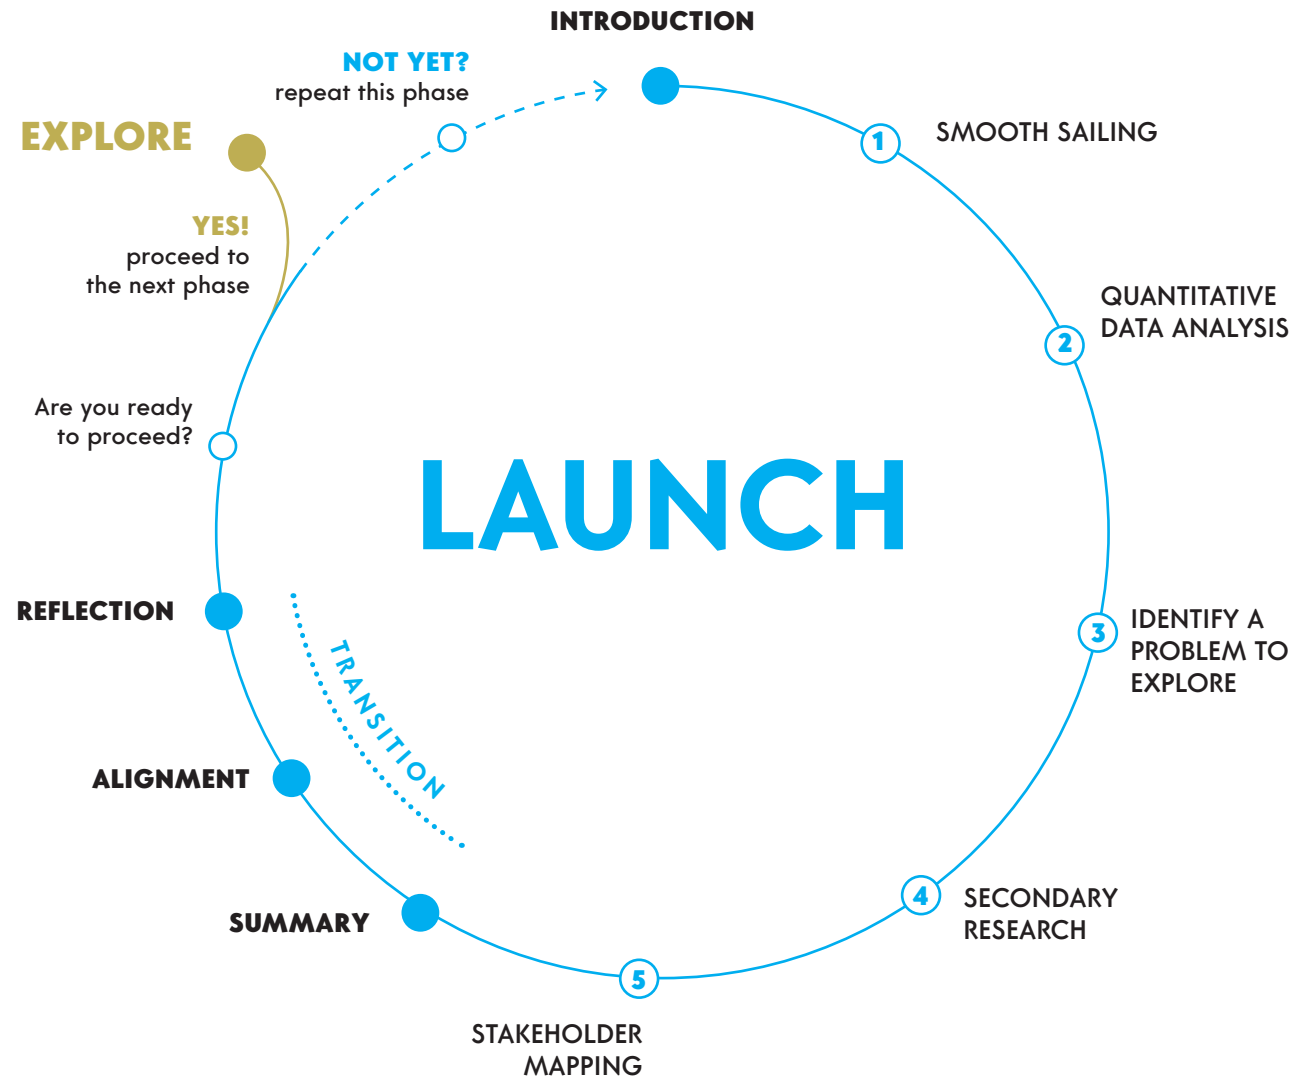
INTRODUCTION

NOT YET?
repeat this phase

EXPLORE

YES!
proceed to the next phase

1 SMOOTH SAILING

2 QUANTITATIVE DATA ANALYSIS

Are you ready to proceed?

LAUNCH

3 IDENTIFY A PROBLEM TO EXPLORE

REFLECTION

TRANSITION

ALIGNMENT

4 SECONDARY RESEARCH

SUMMARY

5 STAKEHOLDER MAPPING